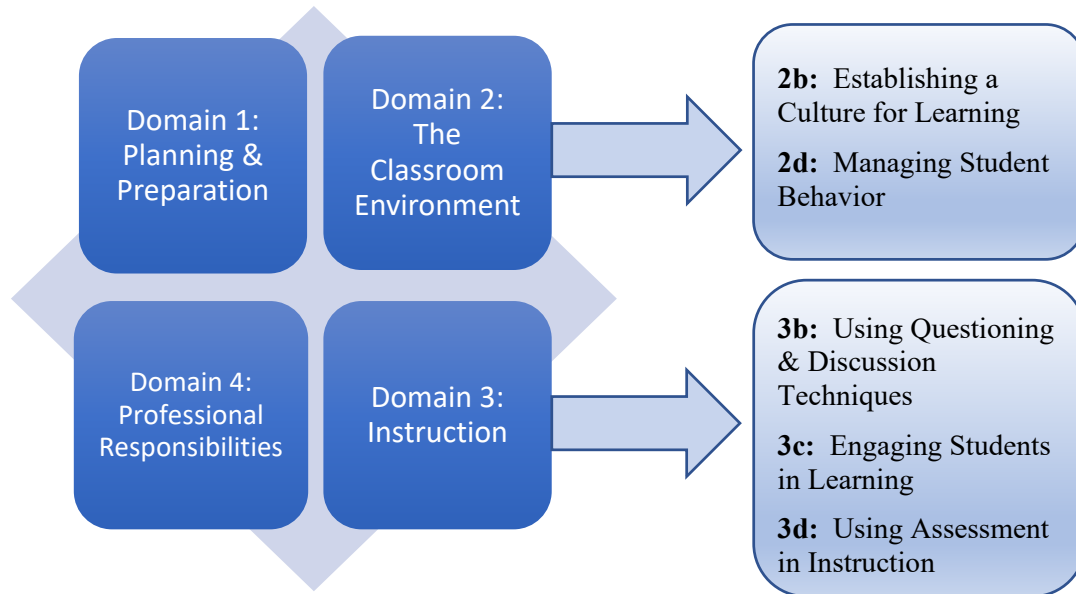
Domain 1: Planning & Preparation

Domain 2: The Classroom Environment

2b: Establishing a Culture for Learning

2d: Managing Student Behavior

Domain 4: Professional Responsibilities

Domain 3: Instruction

3b: Using Questioning & Discussion Techniques

3c: Engaging Students in Learning

3d: Using Assessment in Instruction